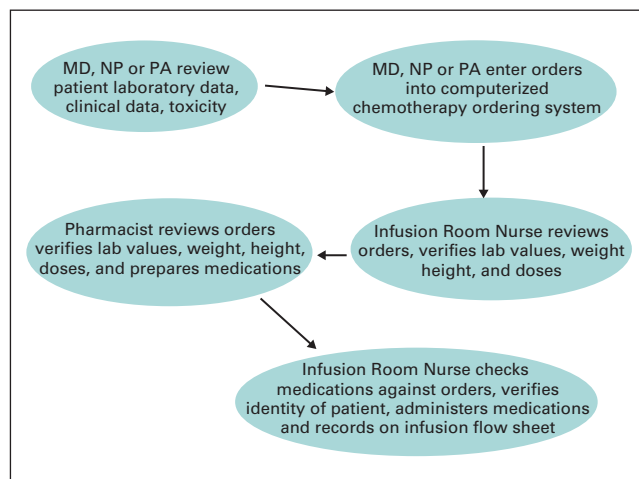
MD, NP or PA review patient laboratory data, clinical data, toxicity

MD, NP or PA enter orders into computerized chemotherapy ordering system

Infusion Room Nurse reviews orders, verifies lab values, weight height, and doses

Pharmacist reviews orders verifies lab values, weight, height, doses, and prepares medications

Infusion Room Nurse checks medications against orders, verifies identity of patient, administers medications and records on infusion flow sheet